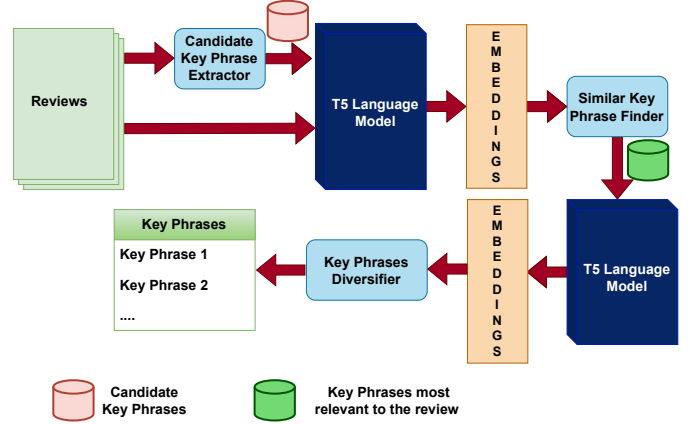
Reviews

Candidate Key Phrase Extractor

T5 Language Model

EMBEDDINGS

Similar Key Phrase Finder

T5 Language Model

EMBEDDINGS

Key Phrases Diversifier

| Key Phrases |
|---|
| Key Phrase 1 |
| Key Phrase 2 |
| .... |

Candidate Key Phrases

Key Phrases most relevant to the review